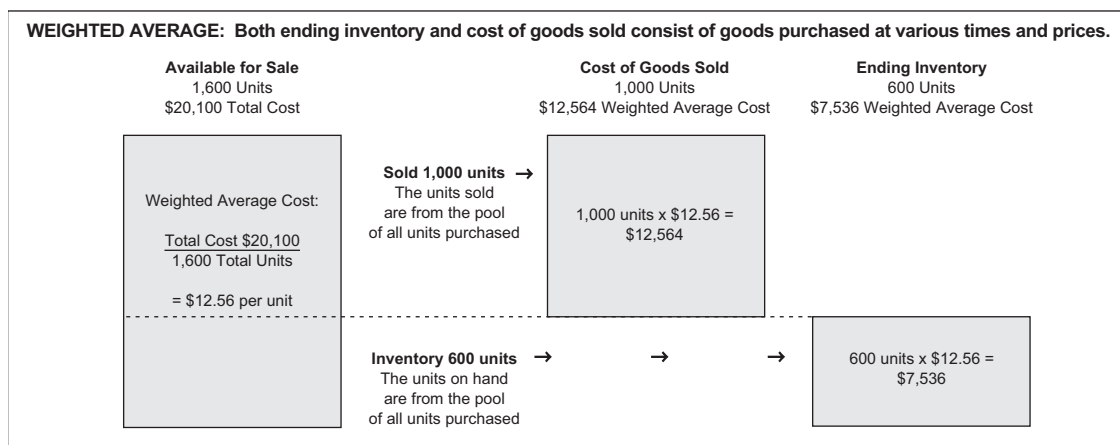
WEIGHTED AVERAGE: Both ending inventory and cost of goods sold consist of goods purchased at various times and prices.

Available for Sale
1,600 Units
$20,100 Total Cost

Cost of Goods Sold
1,000 Units
$12,564 Weighted Average Cost

Ending Inventory
600 Units
$7,536 Weighted Average Cost

Weighted Average Cost:

$\frac{\text{Total Cost } \$20,100}{1,600 \text{ Total Units}}$

= $12.56 per unit

Sold 1,000 units →
The units sold are from the pool of all units purchased

1,000 units x $12.56 = $12,564

Inventory 600 units → → →
The units on hand are from the pool of all units purchased

600 units x $12.56 = $7,536